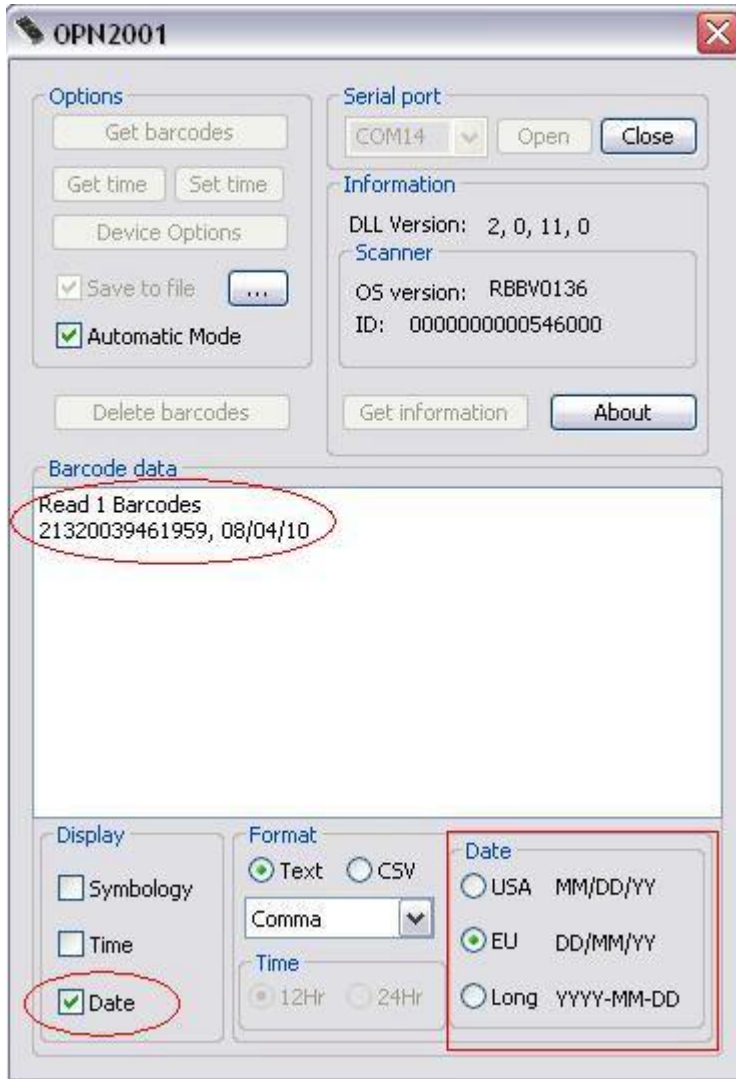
OPN2001

Options
Get barcodes
Get time
Set time
Device Options
Save to file
...
Automatic Mode
Delete barcodes

Serial port
COM14
Open
Close

Information
DLL Version: 2, 0, 11, 0
Scanner
OS version: RBBV0136
ID: 0000000000546000
Get information
About

Barcode data
Read 1 Barcodes
21320039461959, 08/04/10

Display
Symbology
Time
Date

Format
Text
CSV
Comma
Time
12Hr
24Hr

Date
USA MM/DD/YY
EU DD/MM/YY
Long YYYY-MM-DD